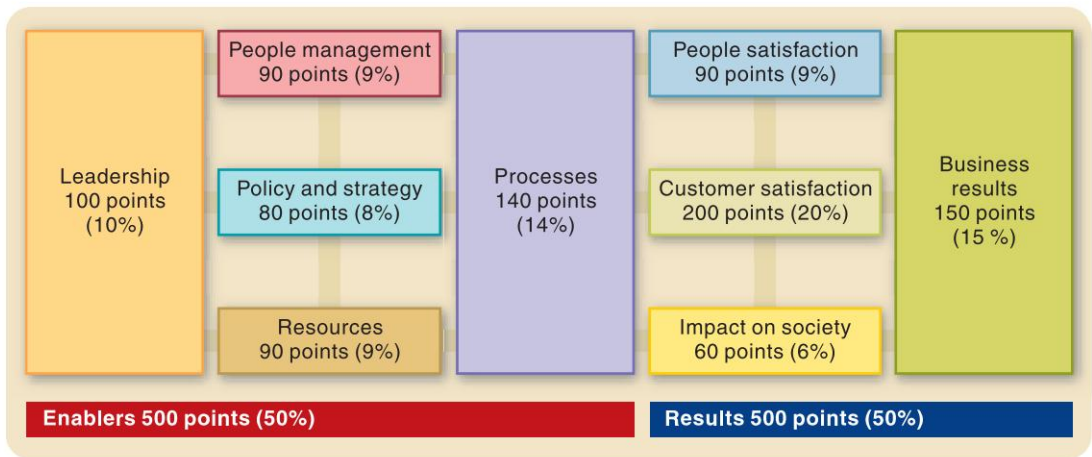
Leadership
100 points
(10%)

People management
90 points (9%)

Policy and strategy
80 points (8%)

Resources
90 points (9%)

Processes
140 points
(14%)

People satisfaction
90 points (9%)

Customer satisfaction
200 points (20%)

Impact on society
60 points (6%)

Business
results
150 points
(15 %)

Enablers 500 points (50%)

Results 500 points (50%)